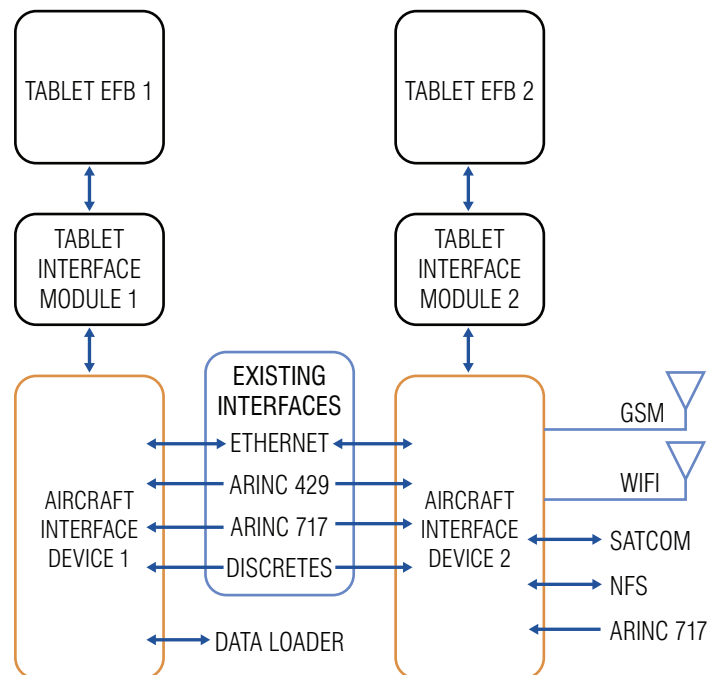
TABLET EFB 1

TABLET EFB 2

TABLET INTERFACE MODULE 1

TABLET INTERFACE MODULE 2

EXISTING INTERFACES

ETHERNET

ARINC 429

ARINC 717

DISCRETES

AIRCRAFT INTERFACE DEVICE 1

AIRCRAFT INTERFACE DEVICE 2

DATA LOADER

GSM

WIFI

SATCOM

NFS

ARINC 717